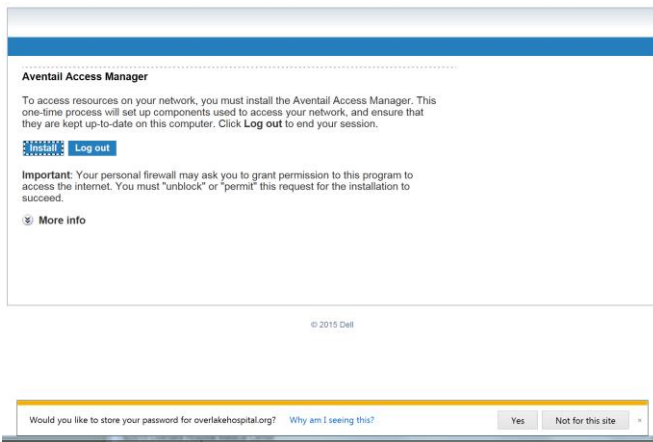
Aventail Access Manager

To access resources on your network, you must install the Aventail Access Manager. This one-time process will set up components used to access your network, and ensure that they are kept up-to-date on this computer. Click **Log out** to end your session.

Install Log out

**Important**: Your personal firewall may ask you to grant permission to this program to access the internet. You must "unblock" or "permit" this request for the installation to succeed.

More info

© 2015 Dell

Would you like to store your password for overlakehospital.org? Why am I seeing this? Yes Not for this site ×